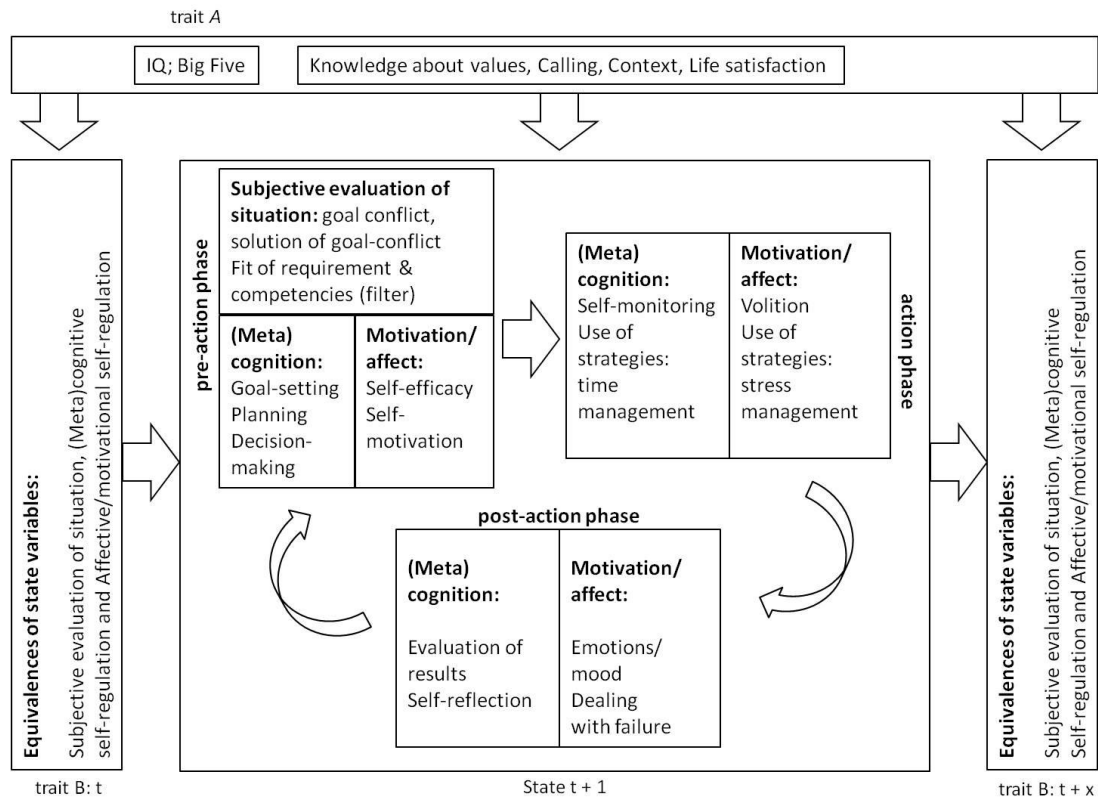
trait *A*

IQ; Big Five

Knowledge about values, Calling, Context, Life satisfaction

**Equivalences of state variables:**
Subjective evaluation of situation, (Meta)cognitive self-regulation and Affective/motivational self-regulation

trait B: t

**pre-action phase**

**Subjective evaluation of situation:** goal conflict, solution of goal-conflict
Fit of requirement & competencies (filter)

| **(Meta) cognition:** | **Motivation/ affect:** |
|---|---|
| Goal-setting<br>Planning<br>Decision-making | Self-efficacy<br>Self-motivation |

| **(Meta) cognition:** | **Motivation/ affect:** |
|---|---|
| Self-monitoring<br>Use of strategies: time management | Volition<br>Use of strategies: stress management |

**action phase**

**post-action phase**

| **(Meta) cognition:** | **Motivation/ affect:** |
|---|---|
| Evaluation of results<br>Self-reflection | Emotions/ mood<br>Dealing with failure |

State t + 1

**Equivalences of state variables:**
Subjective evaluation of situation, (Meta)cognitive Self-regulation and Affective/motivational self-regulation

trait B: t + x